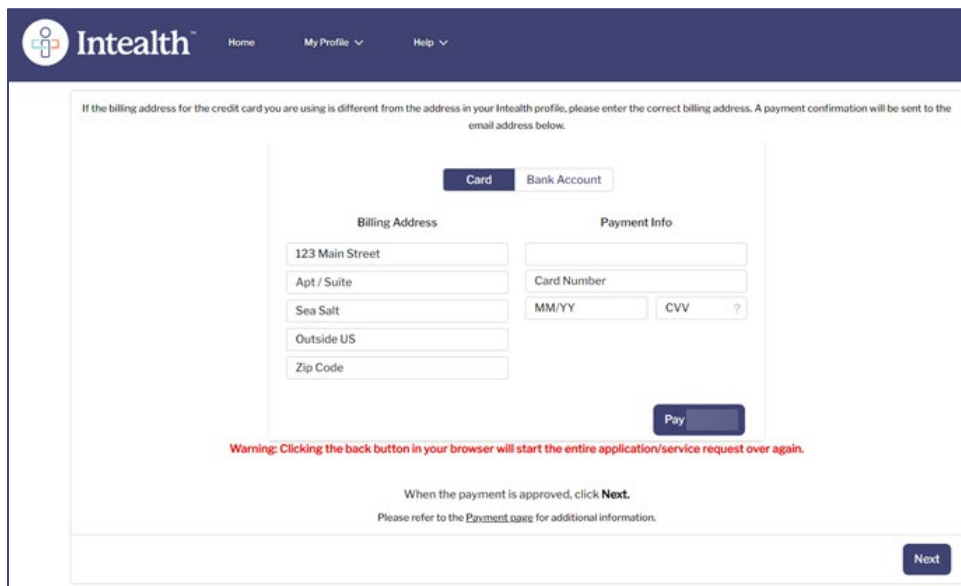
Intealth™ Home My Profile Help

If the billing address for the credit card you are using is different from the address in your Intealth profile, please enter the correct billing address. A payment confirmation will be sent to the email address below.

Card Bank Account

Billing Address

123 Main Street

Apt / Suite

Sea Salt

Outside US

Zip Code

Payment Info

Card Number

MM/YY

CVV ?

Pay

Warning: Clicking the back button in your browser will start the entire application/service request over again.

When the payment is approved, click **Next.**

Please refer to the Payment page for additional information.

Next